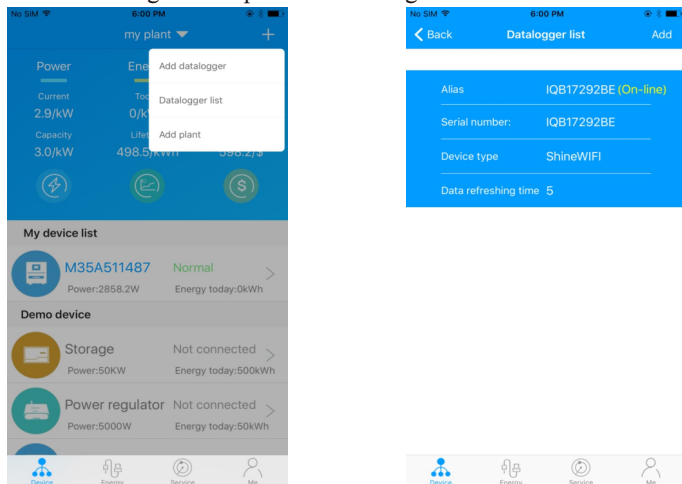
No SIM
6:00 PM
my plant
+
Power
Ene
Current
2.9/kW
Tod
0/k
Capacity
3.0/kW
Lifet
498.5/kWh
598.2/$
Add datalogger
Datalogger list
Add plant
My device list
M35A511487
Normal
Power:2858.2W
Energy today:0kWh
Demo device
Storage
Not connected
Power:50KW
Energy today:500kWh
Power regulator
Not connected
Power:5000W
Energy today:50kWh
Device
Energy
Service
Me

No SIM
6:00 PM
Back
Datalogger list
Add
Alias
IQB17292BE (On-line)
Serial number:
IQB17292BE
Device type
ShineWIFI
Data refreshing time
5
Device
Energy
Service
Me